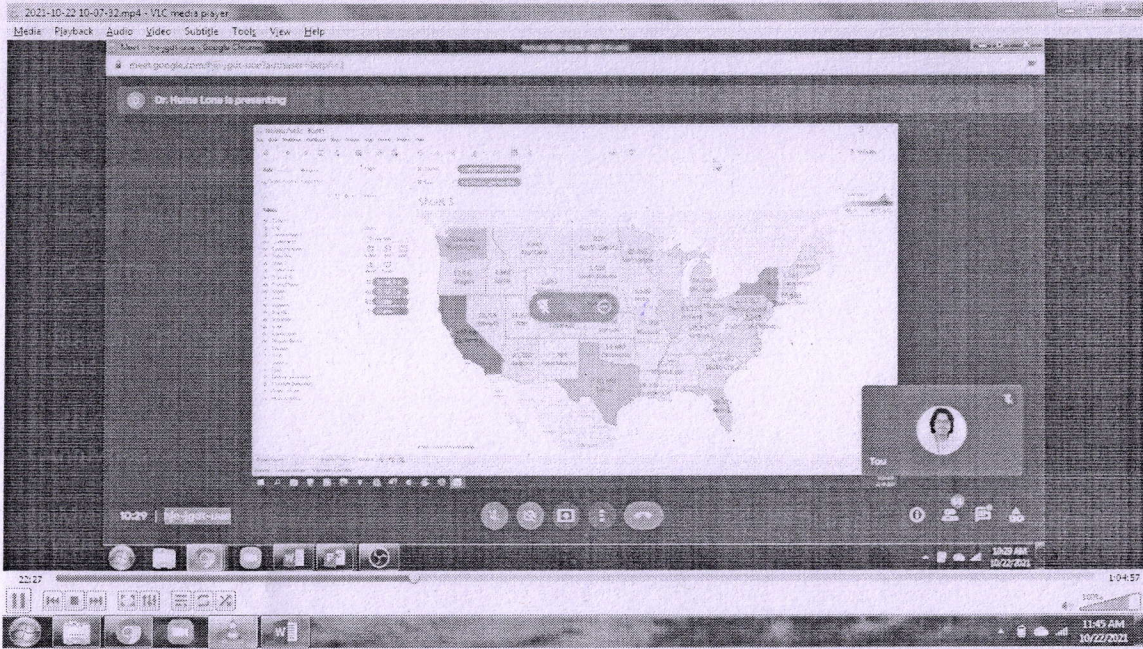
2021-10-22 10-07-32.mp4 - VLC media player

Media Playback Audio Video Subtitle Tools View Help

Meet - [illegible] - Google Chrome

meet.google.com/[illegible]

Dr. Huma Lone is presenting

Sheet 3

You

10:29 | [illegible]

10:29 AM 10/22/2021

22:27

1:04:57

11:45 AM 10/22/2021